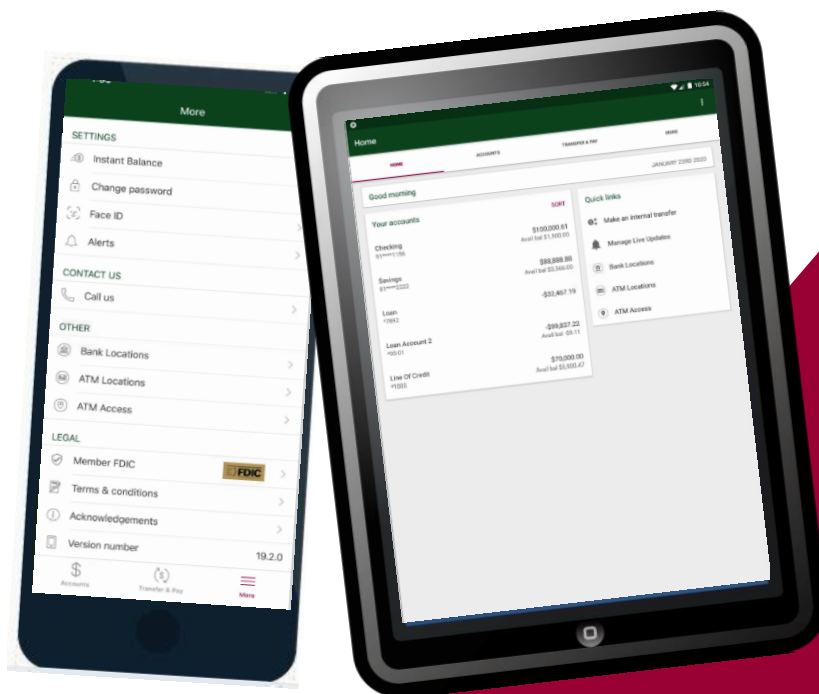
More

SETTINGS

Instant Balance

Change password

Face ID

Alerts

CONTACT US

Call us

OTHER

Bank Locations

ATM Locations

ATM Access

LEGAL

Member FDIC

FDIC

Terms & conditions

Acknowledgements

Version number 19.2.0

Accounts

Transfer & Pay

More

10:54

Home

HOME

ACCOUNTS

TRANSFER & PAY

MORE

JANUARY 23RD 2020

Good morning

SORT

Your accounts

| Checking | $100,000.01 |
|---|---|
| $1****1156 | Avail bal $1,500.00 |
| Savings | $88,888.88 |
| $1****2222 | Avail bal $3,566.00 |
| Loan | -$32,467.19 |
| *7892 | |
| Loan Account 2 | -$99,837.22 |
| *00-01 | Avail bal -$9.11 |
| Line Of Credit | $70,000.00 |
| *1003 | Avail bal $5,000.47 |

Quick links

Make an internal transfer

Manage Live Updates

Bank Locations

ATM Locations

ATM Access